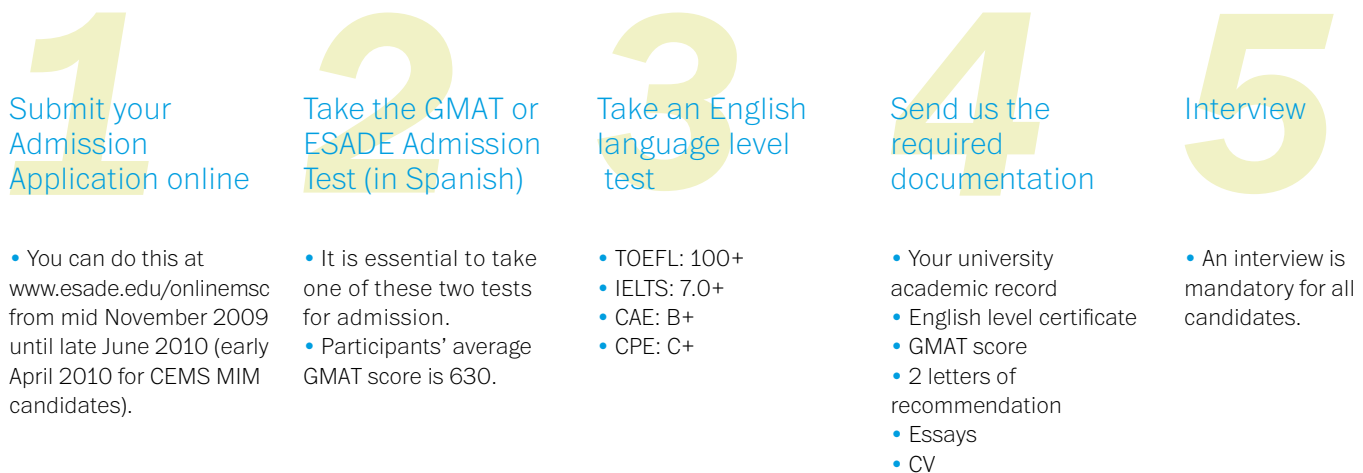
1

Submit your Admission Application online

• You can do this at www.esade.edu/onlinemsc from mid November 2009 until late June 2010 (early April 2010 for CEMS MIM candidates).

2

Take the GMAT or ESADE Admission Test (in Spanish)

• It is essential to take one of these two tests for admission.
• Participants' average GMAT score is 630.

3

Take an English language level test

• TOEFL: 100+
• IELTS: 7.0+
• CAE: B+
• CPE: C+

4

Send us the required documentation

• Your university academic record
• English level certificate
• GMAT score
• 2 letters of recommendation
• Essays
• CV

5

Interview

• An interview is mandatory for all candidates.